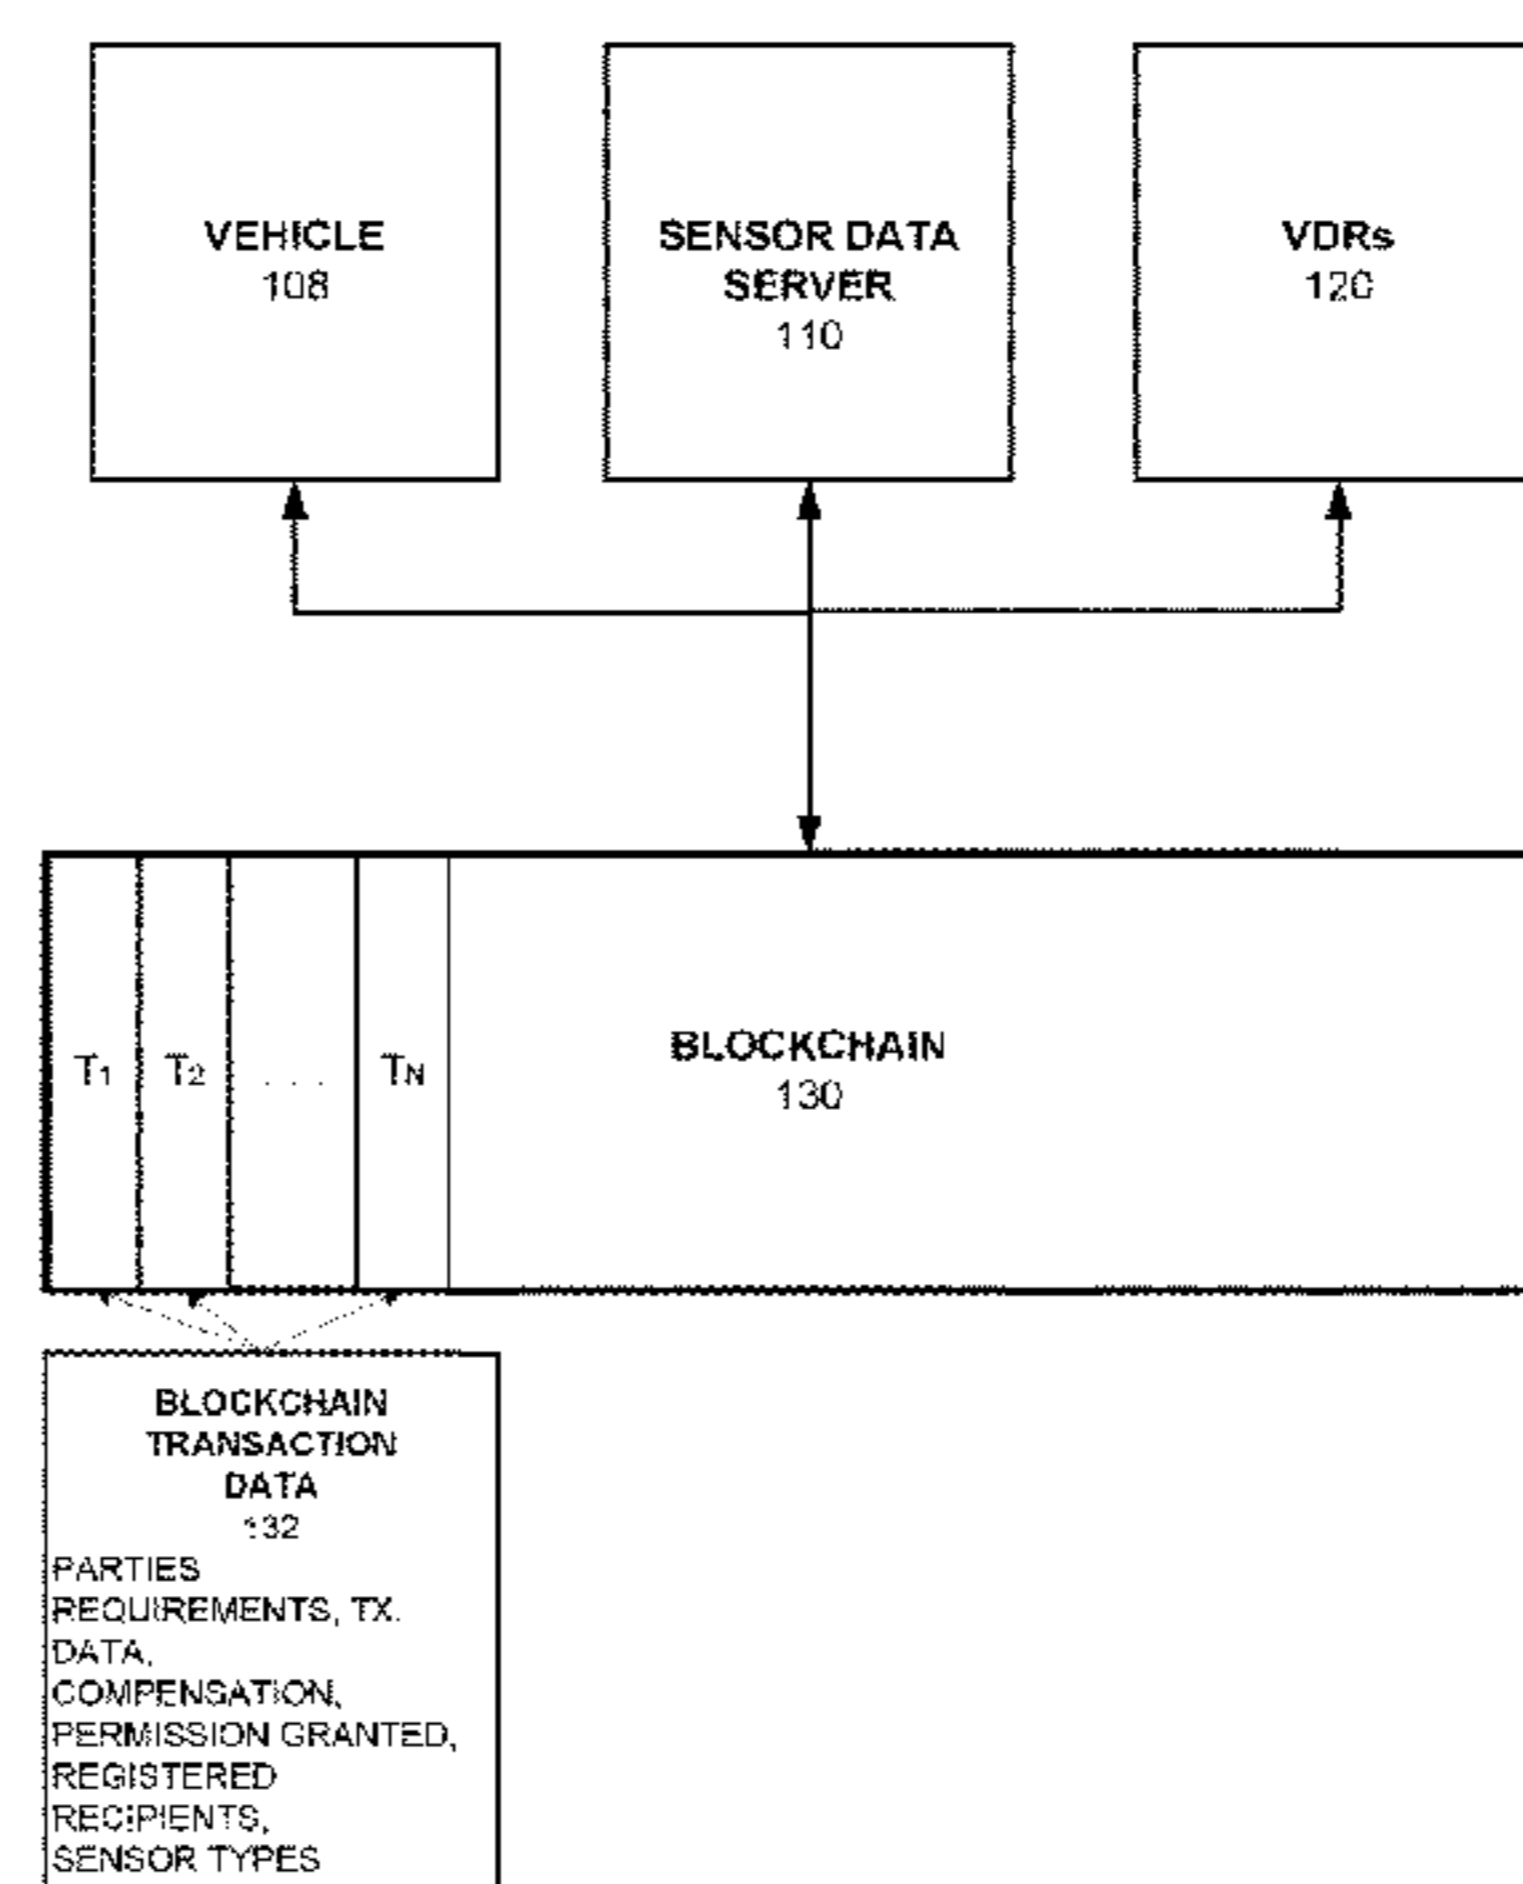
VEHICLE
108

SENSOR DATA SERVER
110

VDRs
120

$T_1$

$T_2$

. . .

$T_N$

BLOCKCHAIN
130

BLOCKCHAIN TRANSACTION DATA
132
PARTIES
REQUIREMENTS, TX. DATA,
COMPENSATION,
PERMISSION GRANTED,
REGISTERED RECIPIENTS,
SENSOR TYPES